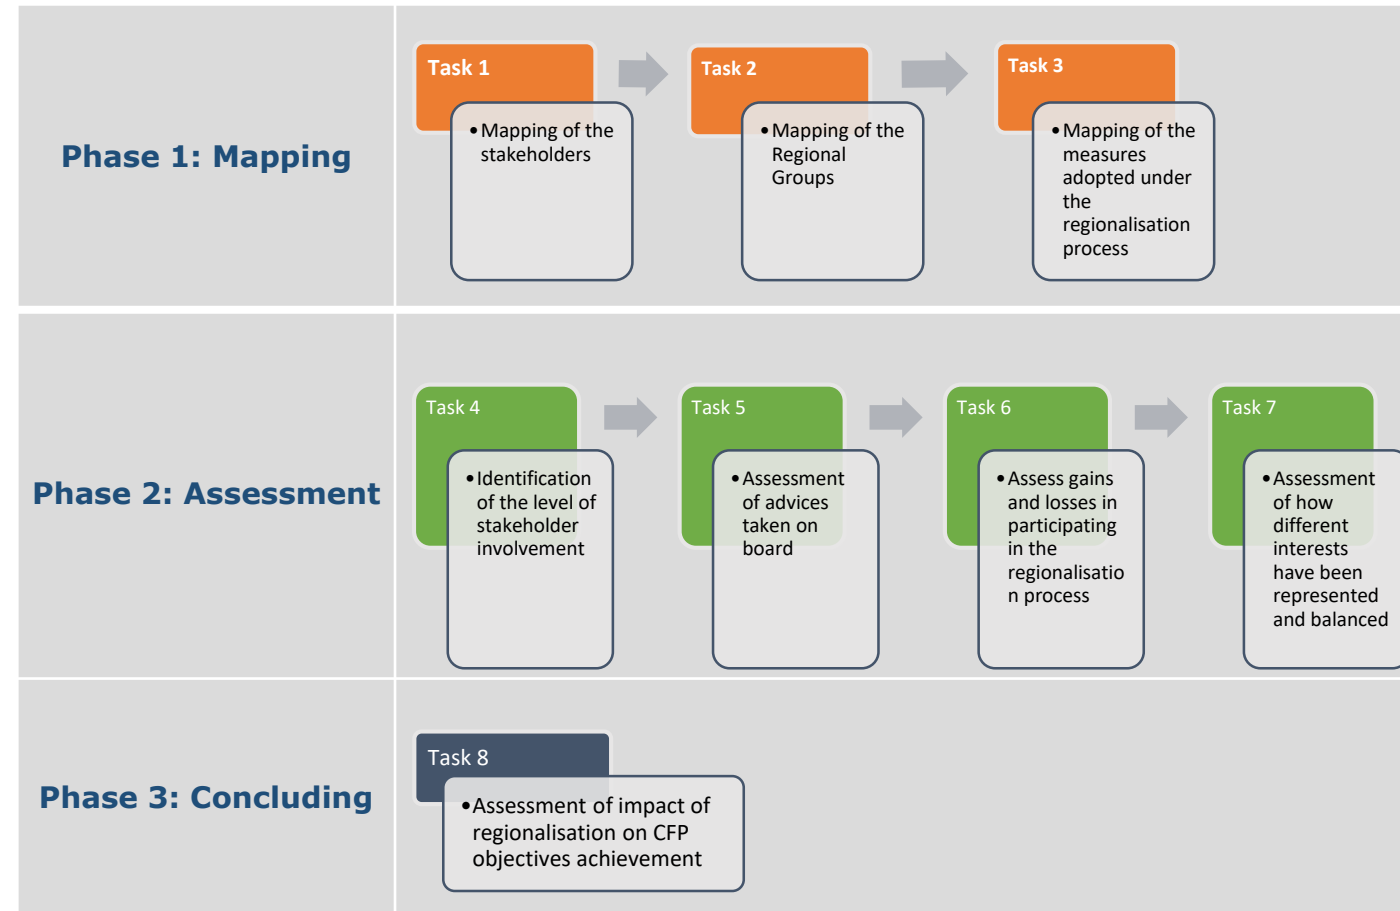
Phase 1: Mapping

Task 1
• Mapping of the stakeholders

Task 2
• Mapping of the Regional Groups

Task 3
• Mapping of the measures adopted under the regionalisation process

Phase 2: Assessment

Task 4
• Identification of the level of stakeholder involvement

Task 5
• Assessment of advices taken on board

Task 6
• Assess gains and losses in participating in the regionalisatio n process

Task 7
• Assessment of how different interests have been represented and balanced

Phase 3: Concluding

Task 8
• Assessment of impact of regionalisation on CFP objectives achievement